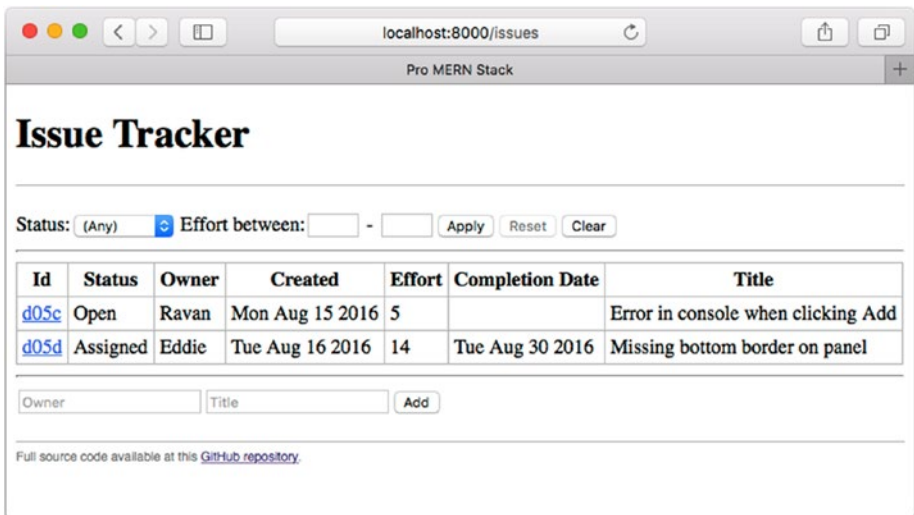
localhost:8000/issues

Pro MERN Stack

Issue Tracker

Status: (Any) Effort between: - Apply Reset Clear

| Id | Status | Owner | Created | Effort | Completion Date | Title |
|---|---|---|---|---|---|---|
| d05c | Open | Ravan | Mon Aug 15 2016 | 5 | | Error in console when clicking Add |
| d05d | Assigned | Eddie | Tue Aug 16 2016 | 14 | Tue Aug 30 2016 | Missing bottom border on panel |

Owner Title Add

Full source code available at this GitHub repository.